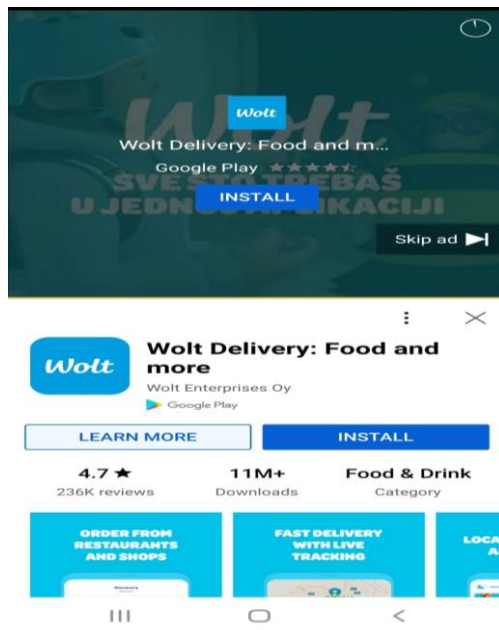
Wolt

Wolt Delivery: Food and m...

Google Play

SVE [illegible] TREBAŠ U JEDNOJ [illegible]LIKACIJI

INSTALL

Skip ad

Wolt

Wolt Delivery: Food and more

Wolt Enterprises Oy

Google Play

LEARN MORE

INSTALL

| 4.7 ★ | 11M+ | Food & Drink |
|---|---|---|
| 236K reviews | Downloads | Category |

ORDER FROM RESTAURANTS AND SHOPS

FAST DELIVERY WITH LIVE TRACKING

LOCA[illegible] A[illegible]